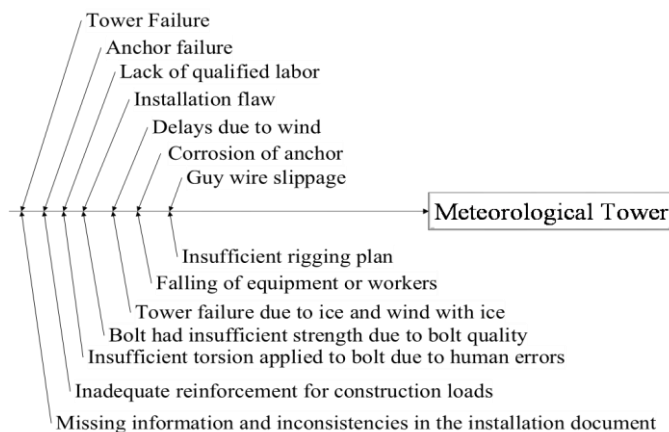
Tower Failure
Anchor failure
Lack of qualified labor
Installation flaw
Delays due to wind
Corrosion of anchor
Guy wire slippage
Meteorological Tower
Insufficient rigging plan
Falling of equipment or workers
Tower failure due to ice and wind with ice
Bolt had insufficient strength due to bolt quality
Insufficient torsion applied to bolt due to human errors
Inadequate reinforcement for construction loads
Missing information and inconsistencies in the installation document